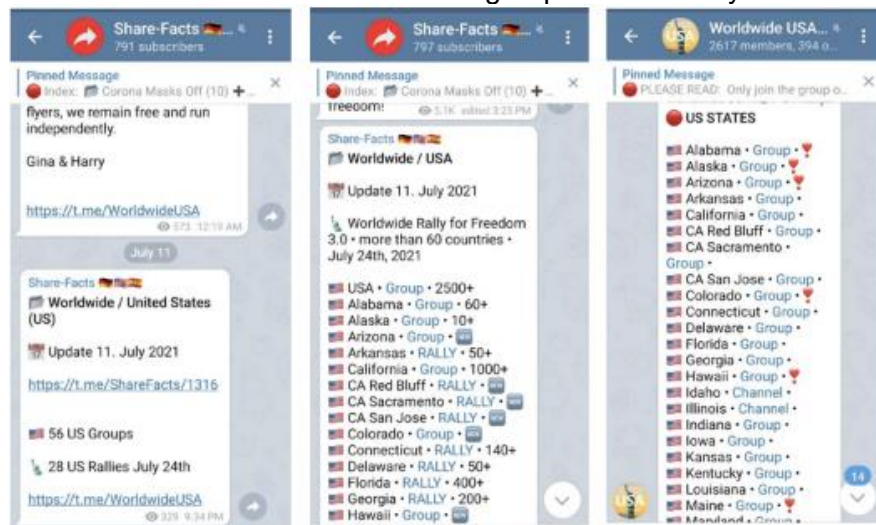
Share-Facts
791 subscribers

Pinned Message
Index: Corona Masks Off (10) +...

flyers, we remain free and run independently.

Gina & Harry

https://t.me/WorldwideUSA
573 12:19 AM

July 11

Share-Facts
Worldwide / United States (US)

Update 11. July 2021

https://t.me/ShareFacts/1316

56 US Groups

28 US Rallies July 24th

https://t.me/WorldwideUSA
329 9:34 PM

Share-Facts
797 subscribers

Pinned Message
Index: Corona Masks Off (10) +...

freedom!
5.1K edited 3:25 PM

Share-Facts
Worldwide / USA

Update 11. July 2021

Worldwide Rally for Freedom 3.0 • more than 60 countries • July 24th, 2021

USA • Group • 2500+
Alabama • Group • 60+
Alaska • Group • 10+
Arizona • Group •
Arkansas • RALLY • 50+
California • Group • 1000+
CA Red Bluff • RALLY •
CA Sacramento • RALLY •
CA San Jose • RALLY •
Colorado • Group •
Connecticut • RALLY • 140+
Delaware • RALLY • 50+
Florida • RALLY • 400+
Georgia • RALLY • 200+
Hawaii • Group •

Worldwide USA...
2617 members, 394 o...

Pinned Message
PLEASE READ: Only join the group o...

US STATES

Alabama • Group •
Alaska • Group •
Arizona • Group •
Arkansas • Group •
California • Group •
CA Red Bluff • Group •
CA Sacramento • Group •
CA San Jose • Group •
Colorado • Group •
Connecticut • Group •
Delaware • Group •
Florida • Group •
Georgia • Group •
Hawaii • Group •
Idaho • Channel •
Illinois • Channel •
Indiana • Group •
Iowa • Group •
Kansas • Group •
Kentucky • Group •
Louisiana • Group •
Maine • Group •
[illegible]

14